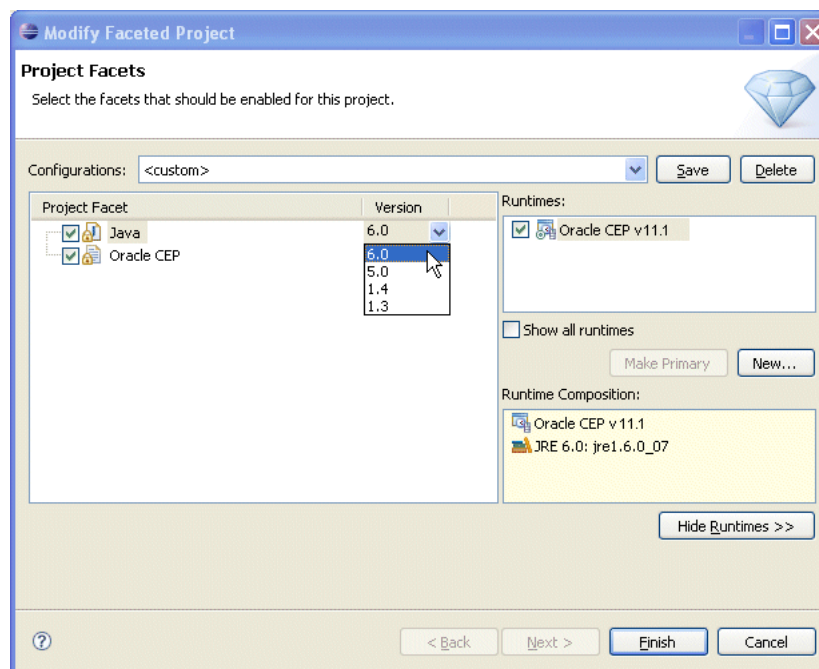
Modify Faceted Project

Project Facets

Select the facets that should be enabled for this project.

Configurations: <custom> Save Delete

| Project Facet | Version |
|---|---|
| Java | 6.0 |
| Oracle CEP | |

6.0
5.0
1.4
1.3

Runtimes:

Oracle CEP v11.1

Show all runtimes

Make Primary New...

Runtime Composition:

Oracle CEP v11.1
JRE 6.0: jre1.6.0_07

Hide Runtimes >>

< Back Next > Finish Cancel